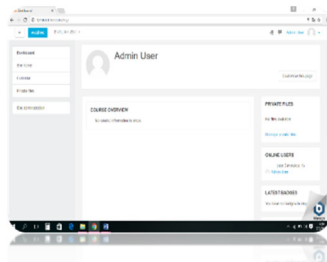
moodle

Admin User

Customise this page

Dashboard
Site home
Calendar
Private files

Site administration

COURSE OVERVIEW

No course information to show

PRIVATE FILES

No files available

Manage private files...

ONLINE USERS

Admin User

LATEST BADGES

You have no badges to display